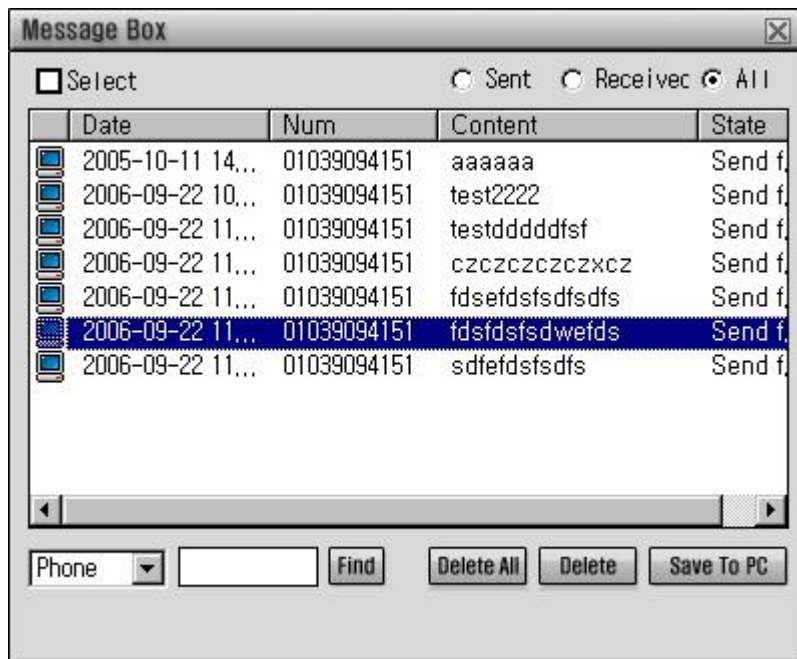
Message Box

Select

Sent Receivec All

| | Date | Num | Content | State |
|---|---|---|---|---|
| | 2005-10-11 14,.. | 01039094151 | aaaaaa | Send f. |
| | 2006-09-22 10,.. | 01039094151 | test2222 | Send f. |
| | 2006-09-22 11,.. | 01039094151 | testdddddfsf | Send f. |
| | 2006-09-22 11,.. | 01039094151 | czczczczczxcz | Send f. |
| | 2006-09-22 11,.. | 01039094151 | fdsefdsfsdfsdfs | Send f. |
| | 2006-09-22 11,.. | 01039094151 | fdsfdsfsdwefds | Send f. |
| | 2006-09-22 11,.. | 01039094151 | sdfefdsfsdfs | Send f. |

Phone

Find

Delete All

Delete

Save To PC